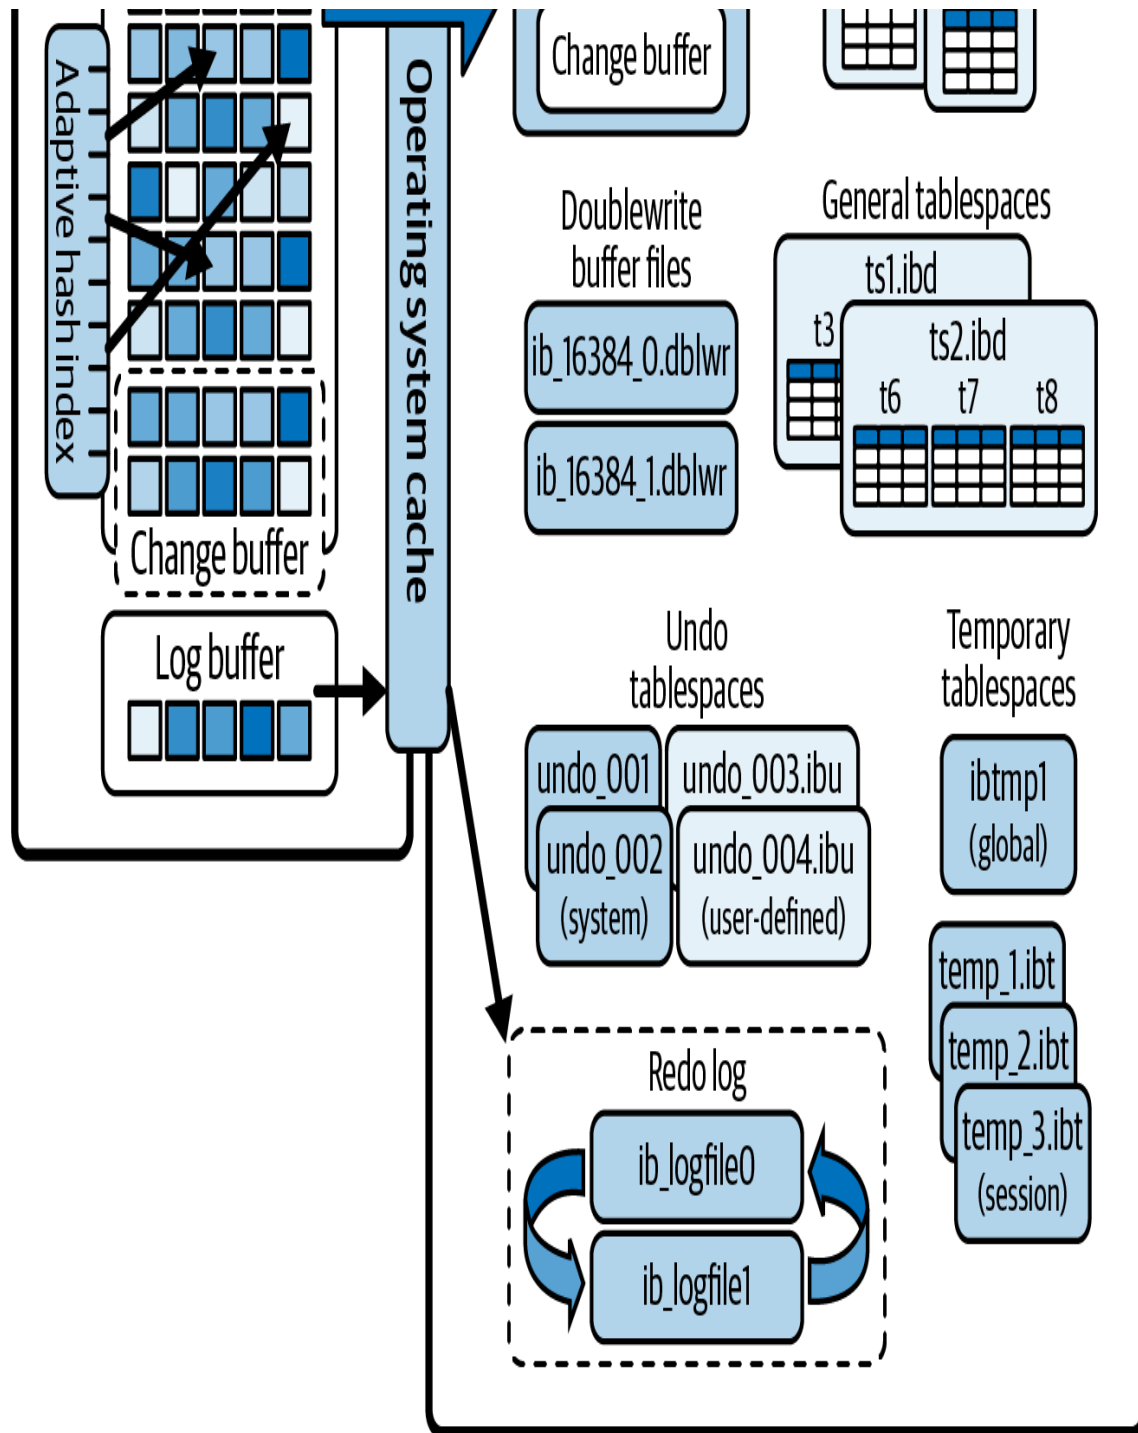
Adaptive hash index

Change buffer

Log buffer

Operating system cache

Change buffer

Doublewrite buffer files

ib_16384_0.dblwr

ib_16384_1.dblwr

General tablespaces

ts1.ibd

t3

ts2.ibd

t6

t7

t8

Undo tablespaces

undo_001

undo_003.ibu

undo_002 (system)

undo_004.ibu (user-defined)

Temporary tablespaces

ibtmp1 (global)

temp_1.ibt

temp_2.ibt

temp_3.ibt (session)

Redo log

ib_logfile0

ib_logfile1